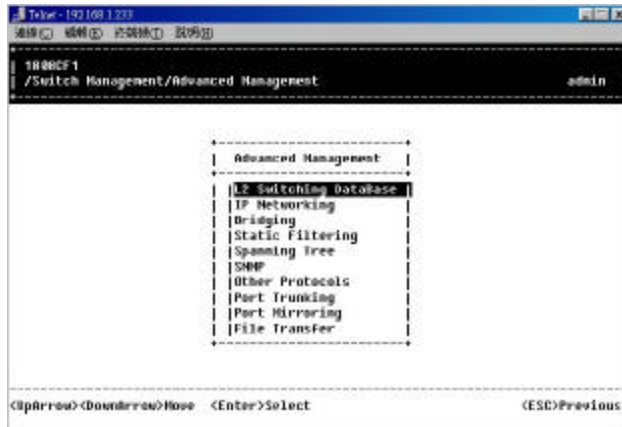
Telnet - 192.168.1.233

連線(C) 編輯(E) 終端機(T) 說明(H)

1808CF1
/Switch Management/Advanced Management admin

Advanced Management

L2 Switching DataBase
IP Networking
Bridging
Static Filtering
Spanning Tree
SNMP
Other Protocols
Port Trunking
Port Mirroring
File Transfer

<UpArrow><DownArrow>Move <Enter>Select <ESC>Previous